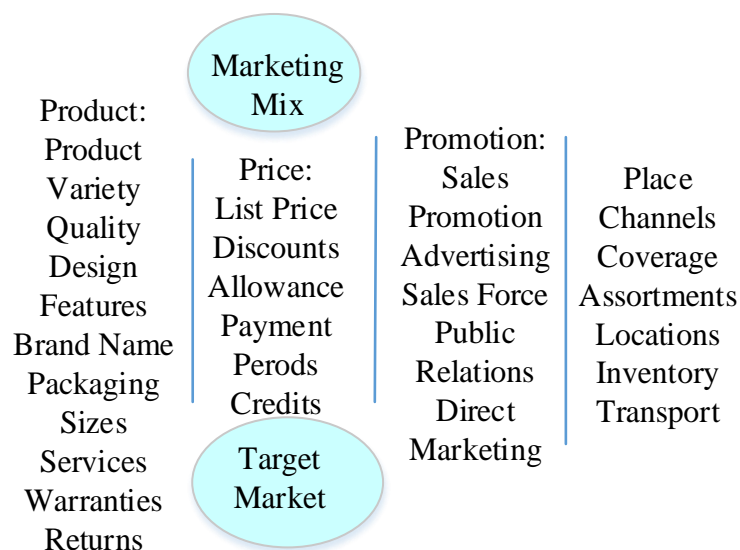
Marketing Mix

Product:
Product
Variety
Quality
Design
Features
Brand Name
Packaging
Sizes
Services
Warranties
Returns

Price:
List Price
Discounts
Allowance
Payment
Perods
Credits

Promotion:
Sales
Promotion
Advertising
Sales Force
Public
Relations
Direct
Marketing

Place
Channels
Coverage
Assortments
Locations
Inventory
Transport

Target Market